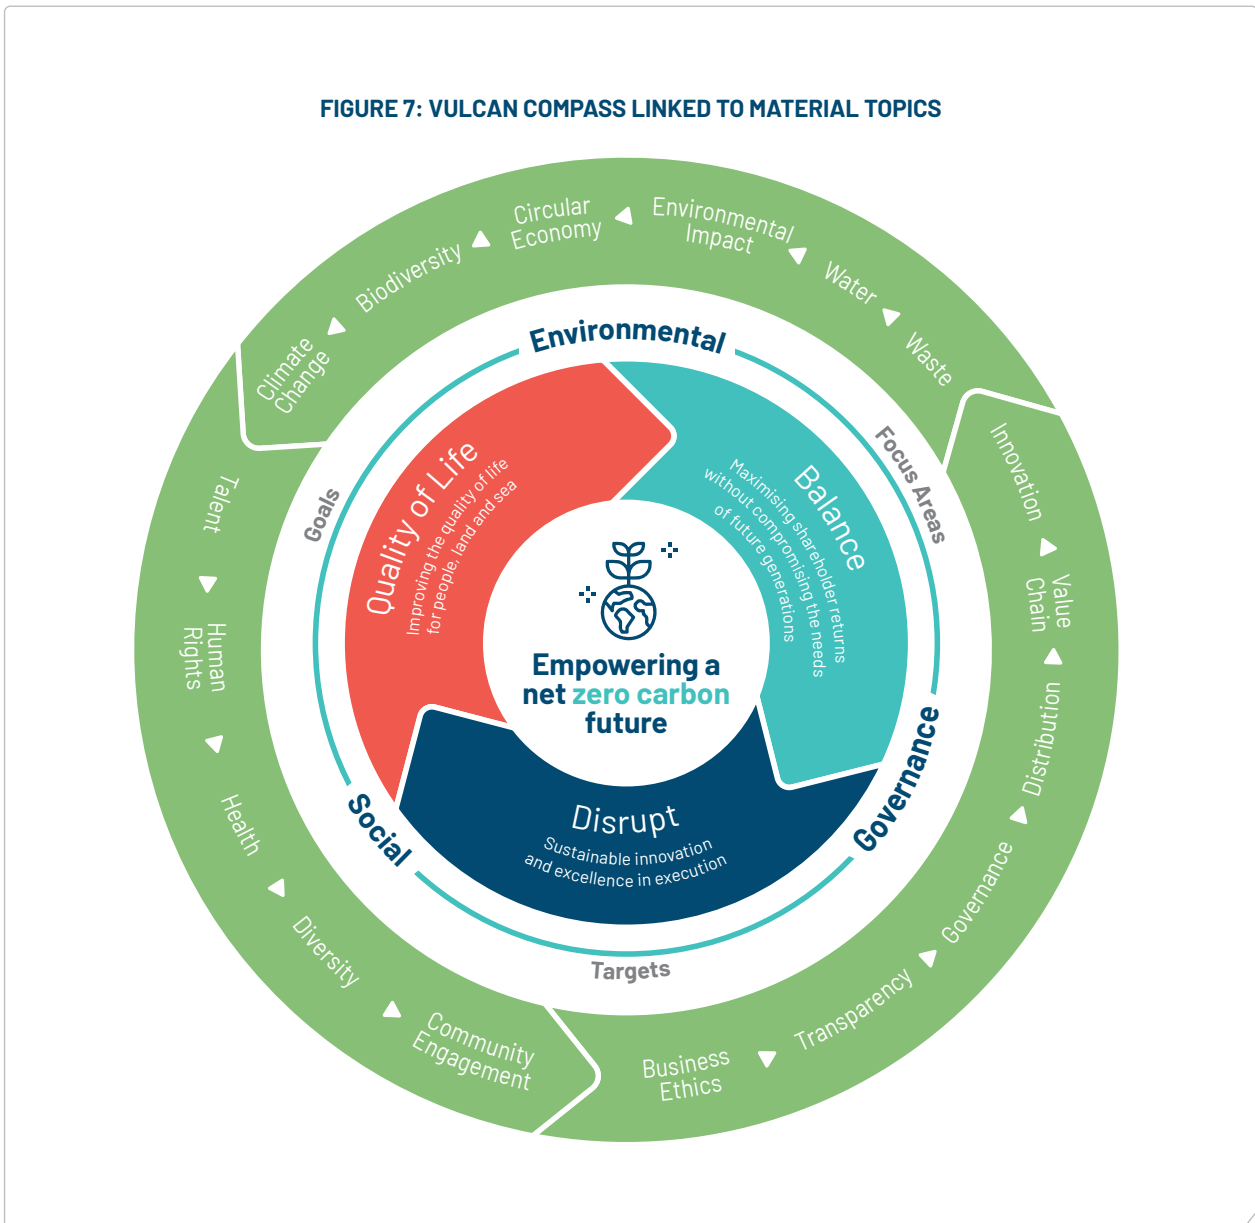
FIGURE 7: VULCAN COMPASS LINKED TO MATERIAL TOPICS

Climate Change
Biodiversity
Circular Economy
Environmental Impact
Water
Waste

Innovation
Value Chain
Distribution
Governance
Transparency
Business Ethics

Community Engagement
Diversity
Health
Human Rights
Talent

Environmental
Focus Areas
Governance
Targets
Social
Goals

Quality of Life
Improving the quality of life for people, land and sea

Balance
Maximising shareholder returns without compromising the needs of future generations

Disrupt
Sustainable innovation and excellence in execution

Empowering a net zero carbon future